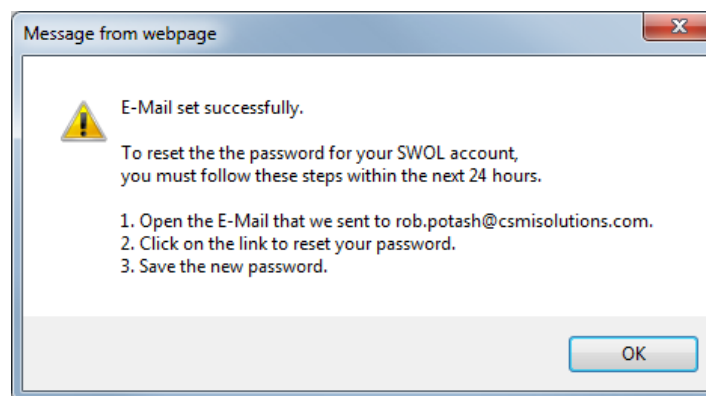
Message from webpage

E-Mail set successfully.

To reset the the password for your SWOL account, you must follow these steps within the next 24 hours.

1. Open the E-Mail that we sent to rob.potash@csmisolutions.com.
2. Click on the link to reset your password.
3. Save the new password.

OK